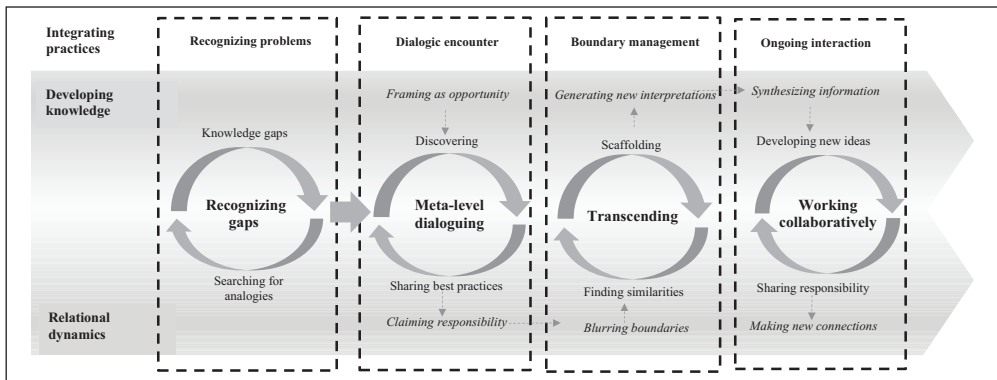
Integrating practices

Developing knowledge

Relational dynamics

Recognizing problems

Knowledge gaps

Recognizing gaps

Searching for analogies

Dialogic encounter

Framing as opportunity

Discovering

Meta-level dialoguing

Sharing best practices

Claiming responsibility

Boundary management

Generating new interpretations

Scaffolding

Transcending

Finding similarities

Blurring boundaries

Ongoing interaction

Synthesizing information

Developing new ideas

Working collaboratively

Sharing responsibility

Making new connections